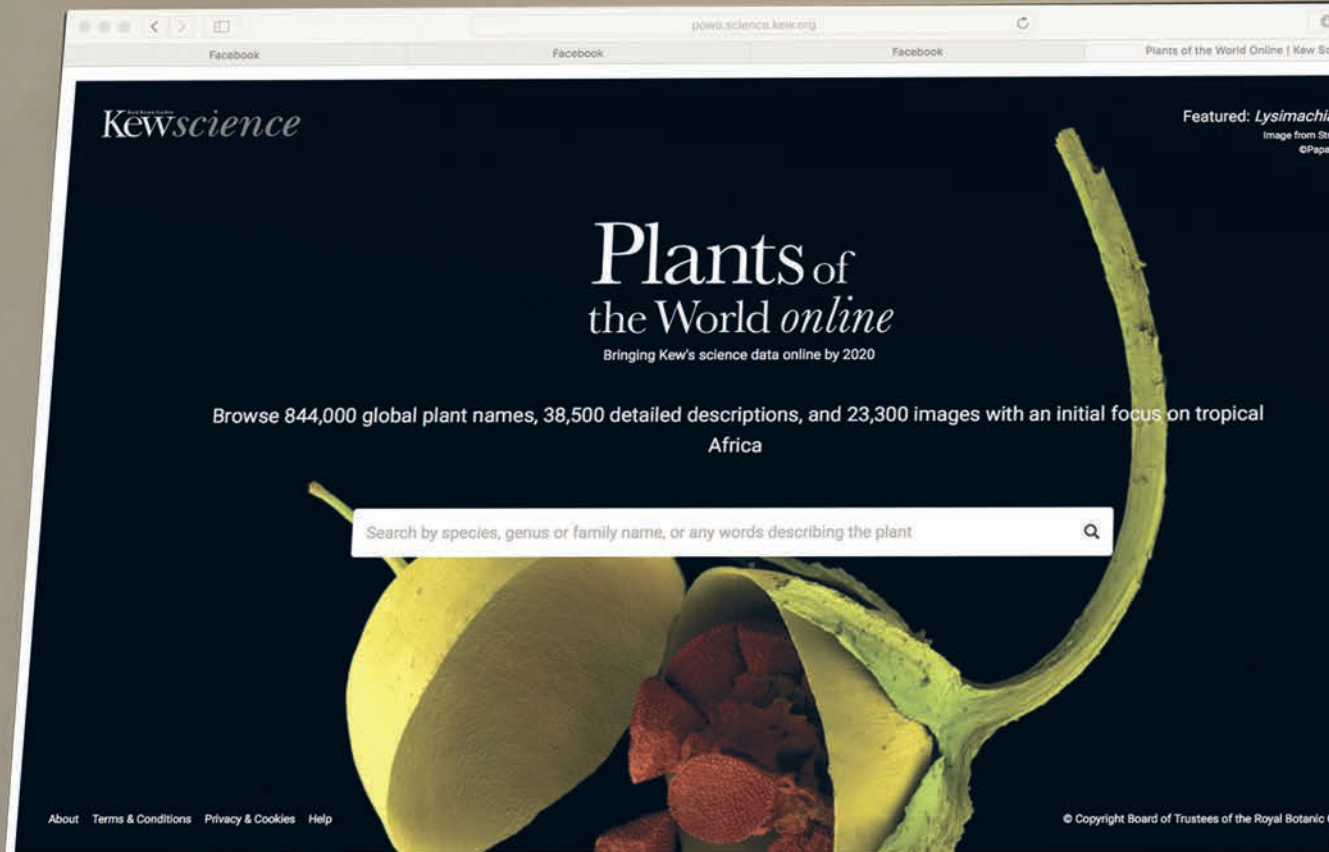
powo.science.kew.org

Facebook | Facebook | Facebook | Plants of the World Online | Kew Sc

Kew science

Featured: Lysimachi
Image from St
©Pape

Plants of the World online
Bringing Kew's science data online by 2020

Browse 844,000 global plant names, 38,500 detailed descriptions, and 23,300 images with an initial focus on tropical Africa

Search by species, genus or family name, or any words describing the plant

About Terms & Conditions Privacy & Cookies Help

© Copyright Board of Trustees of the Royal Botanic